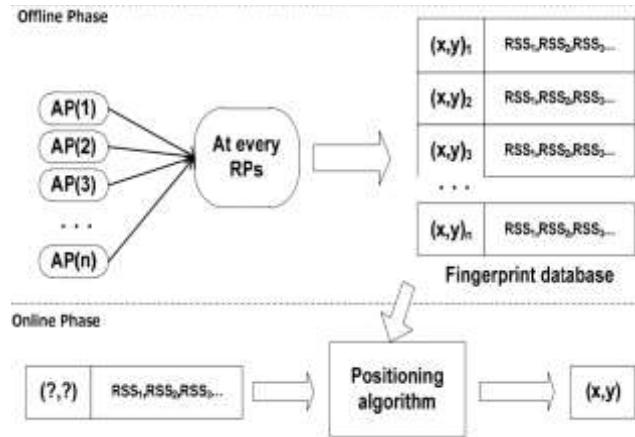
Offline Phase

AP(1)
AP(2)
AP(3)
. . .
AP(n)

At every RPs

| $(x,y)_1$ | $RSS_1, RSS_2, RSS_3...$ |
|---|---|
| $(x,y)_2$ | $RSS_1, RSS_2, RSS_3...$ |
| $(x,y)_3$ | $RSS_1, RSS_2, RSS_3...$ |
| . . . | |
| $(x,y)_n$ | $RSS_1, RSS_2, RSS_3...$ |

Fingerprint database

Online Phase

| (?,?) | $RSS_1, RSS_2, RSS_3...$ |
|---|---|

Positioning algorithm

(x,y)